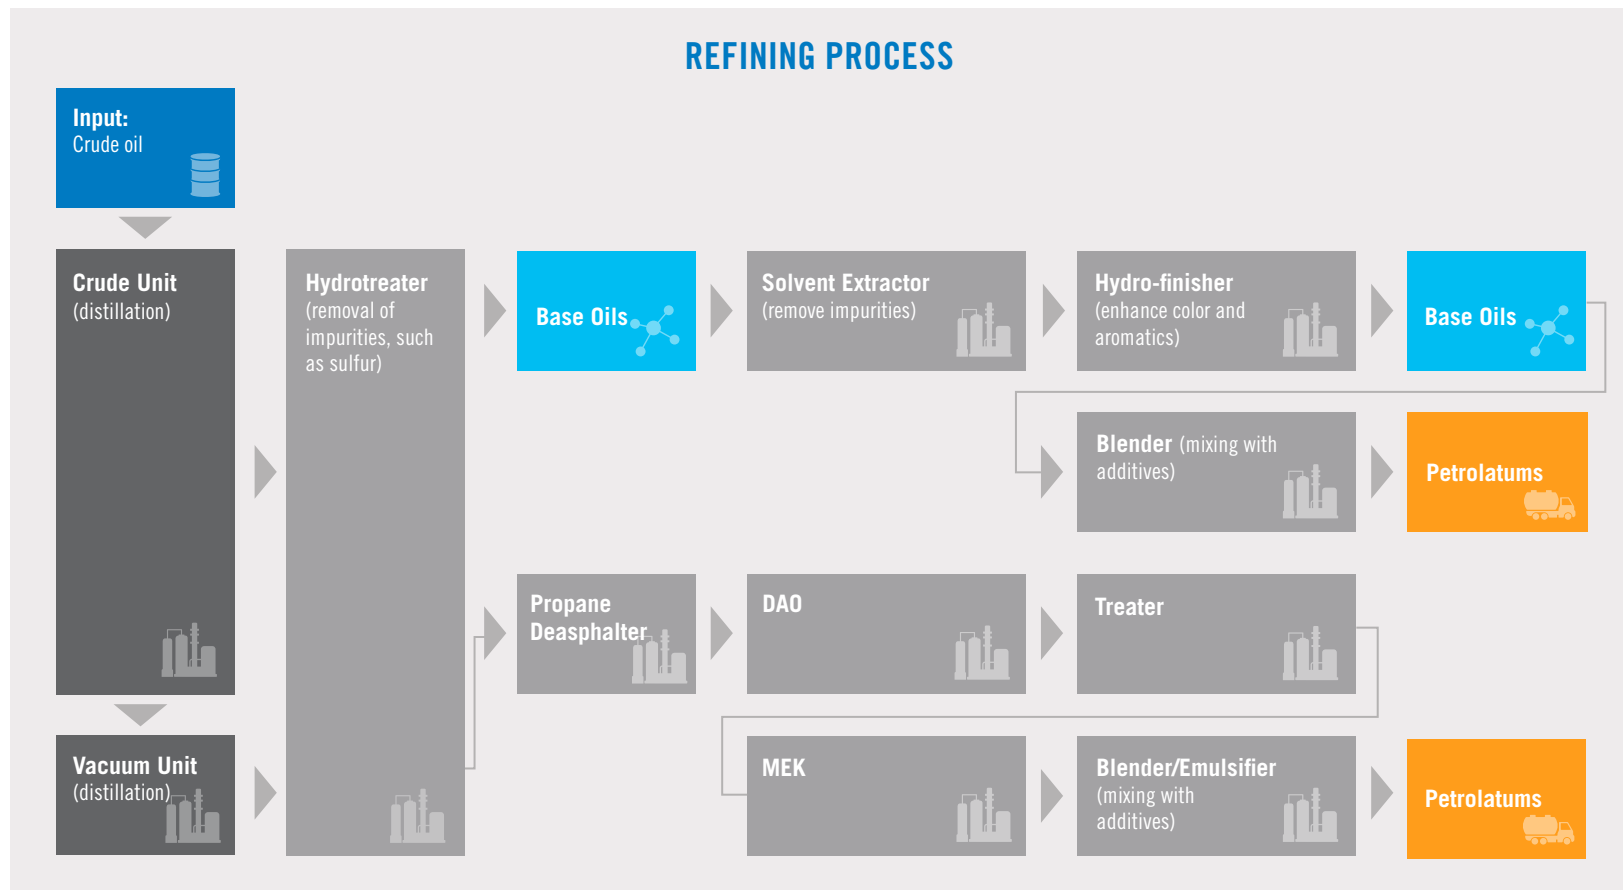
REFINING PROCESS

Input:
Crude oil

Crude Unit
(distillation)

Vacuum Unit
(distillation)

Hydrotreater
(removal of impurities, such as sulfur)

Base Oils

Solvent Extractor
(remove impurities)

Hydro-finisher
(enhance color and aromatics)

Base Oils

Blender (mixing with additives)

Petrolatums

Propane Deasphalter

DAO

Treater

MEK

Blender/Emulsifier
(mixing with additives)

Petrolatums